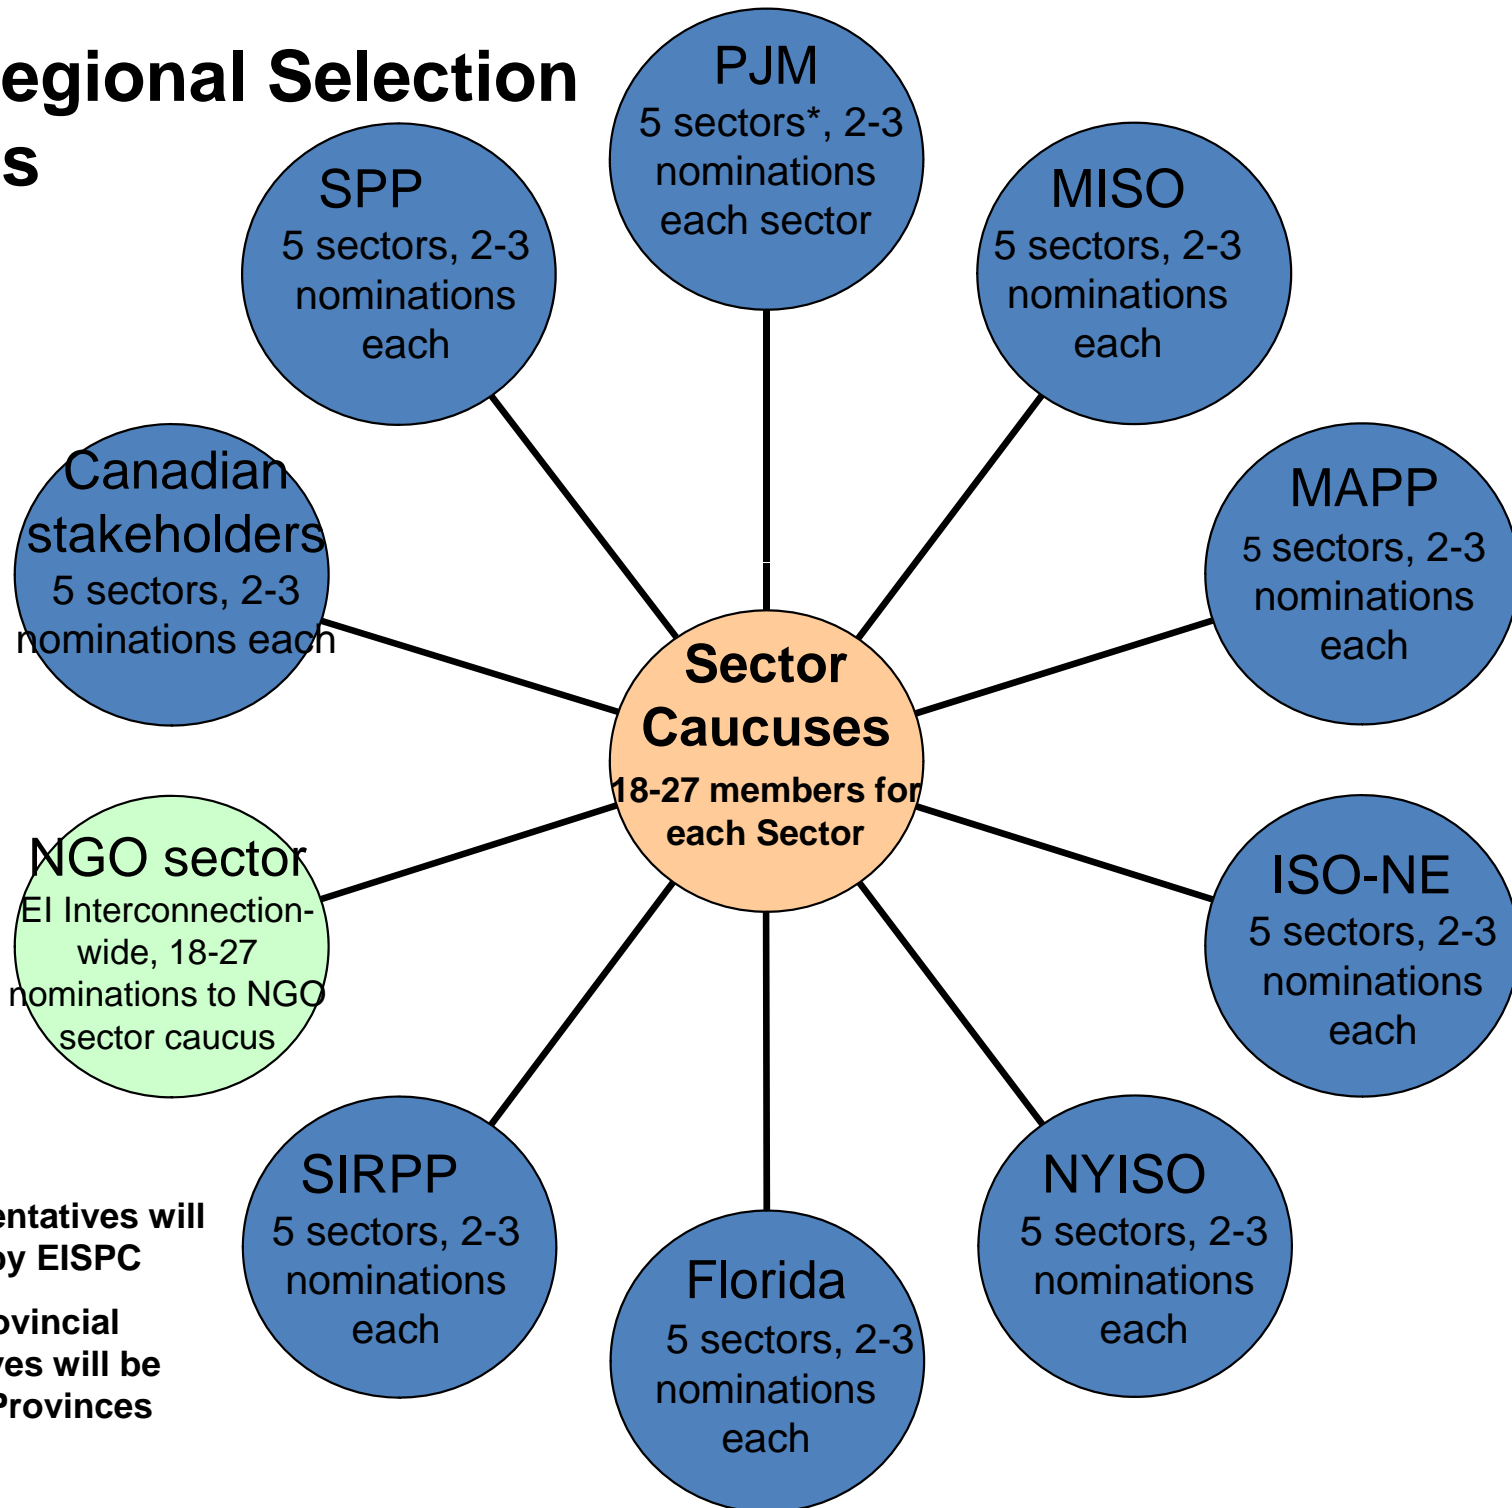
egional Selection
s

PJM
5 sectors*, 2-3 nominations each sector

SPP
5 sectors, 2-3 nominations each

MISO
5 sectors, 2-3 nominations each

Canadian stakeholders
5 sectors, 2-3 nominations each

MAPP
5 sectors, 2-3 nominations each

Sector Caucuses
18-27 members for each Sector

NGO sector
EI Interconnection-wide, 18-27 nominations to NGO sector caucus

ISO-NE
5 sectors, 2-3 nominations each

SIRPP
5 sectors, 2-3 nominations each

NYISO
5 sectors, 2-3 nominations each

Florida
5 sectors, 2-3 nominations each

entatives will
by EISPC

ovincial
ves will be
Provinces